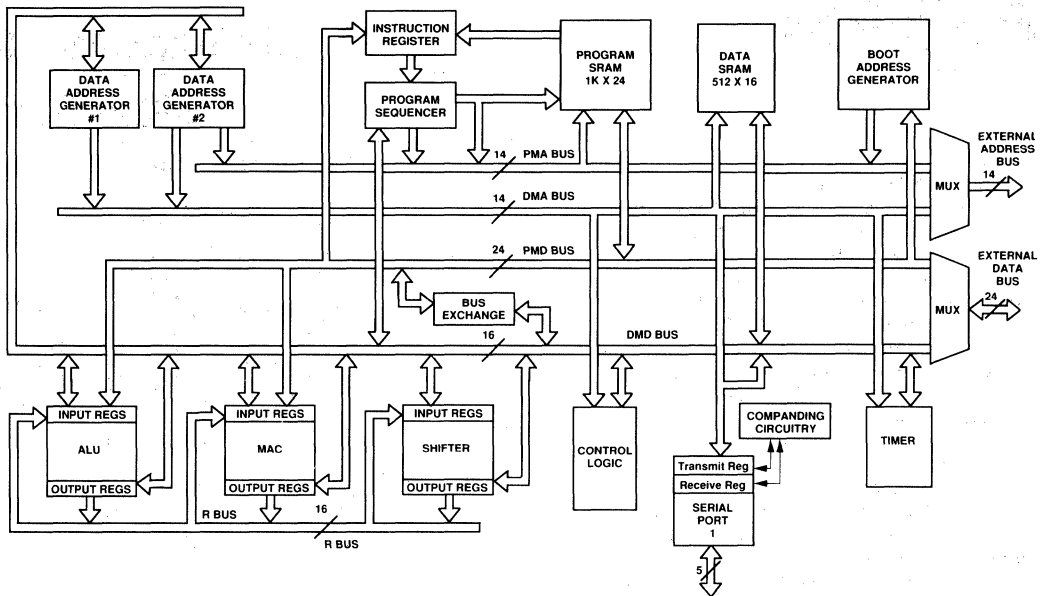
INSTRUCTION REGISTER

PROGRAM SRAM 1K X 24

DATA SRAM 512 X 16

BOOT ADDRESS GENERATOR

DATA ADDRESS GENERATOR #1

DATA ADDRESS GENERATOR #2

PROGRAM SEQUENCER

14 PMA BUS

EXTERNAL ADDRESS BUS

14

MUX

14 DMA BUS

24 PMD BUS

EXTERNAL DATA BUS

24

MUX

BUS EXCHANGE

16

DMD BUS

INPUT REGS

ALU

OUTPUT REGS

INPUT REGS

MAC

OUTPUT REGS

INPUT REGS

SHIFTER

OUTPUT REGS

CONTROL LOGIC

COMPANDING CIRCUITRY

Transmit Reg

Receive Reg

SERIAL PORT 1

TIMER

R BUS

16

R BUS

5